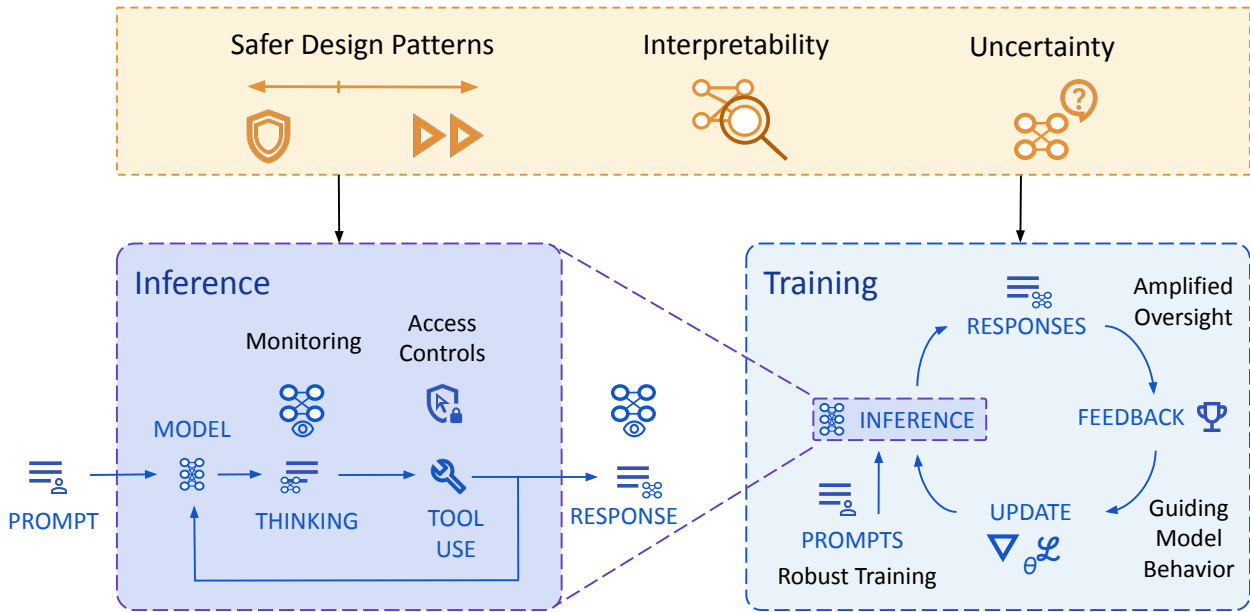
Safer Design Patterns

Interpretability

Uncertainty

Inference

Monitoring

Access Controls

MODEL

THINKING

TOOL USE

PROMPT

RESPONSE

Training

RESPONSES

Amplified Oversight

INFERENCE

FEEDBACK

UPDATE

$\nabla_{\theta}\mathcal{L}$

PROMPTS

Robust Training

Guiding Model Behavior